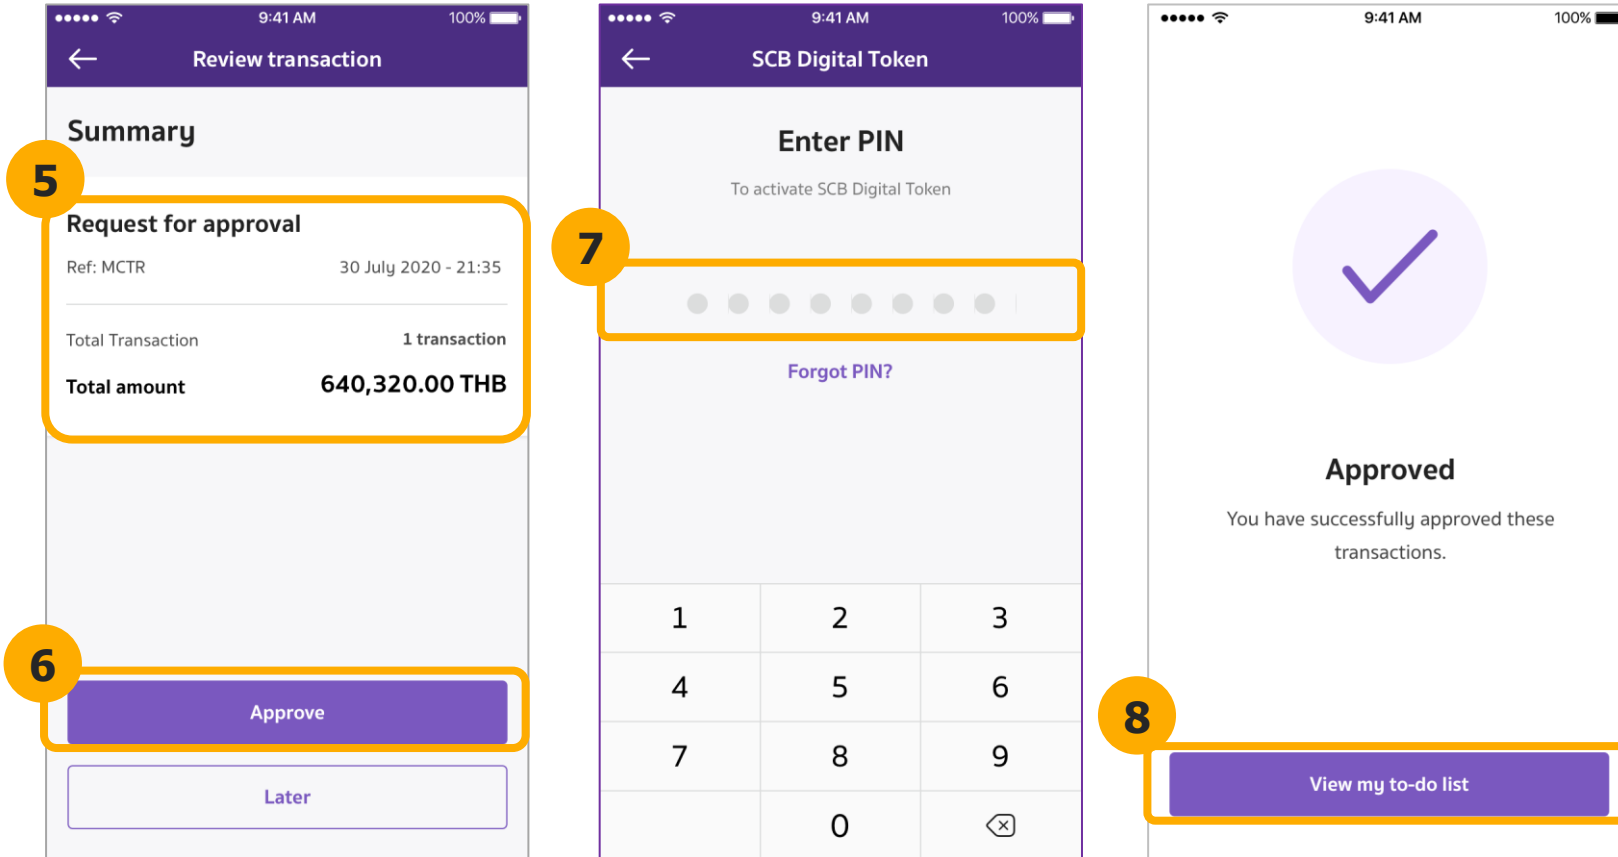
9:41 AM 100%

Review transaction

Summary

5

Request for approval

Ref: MCTR 30 July 2020 - 21:35

Total Transaction 1 transaction

Total amount 640,320.00 THB

6

Approve

Later

9:41 AM 100%

SCB Digital Token

Enter PIN

To activate SCB Digital Token

7

Forgot PIN?

| 1 | 2 | 3 |
|---|---|---|
| 4 | 5 | 6 |
| 7 | 8 | 9 |
|  | 0 |  |

9:41 AM 100%

Approved

You have successfully approved these transactions.

8

View my to-do list